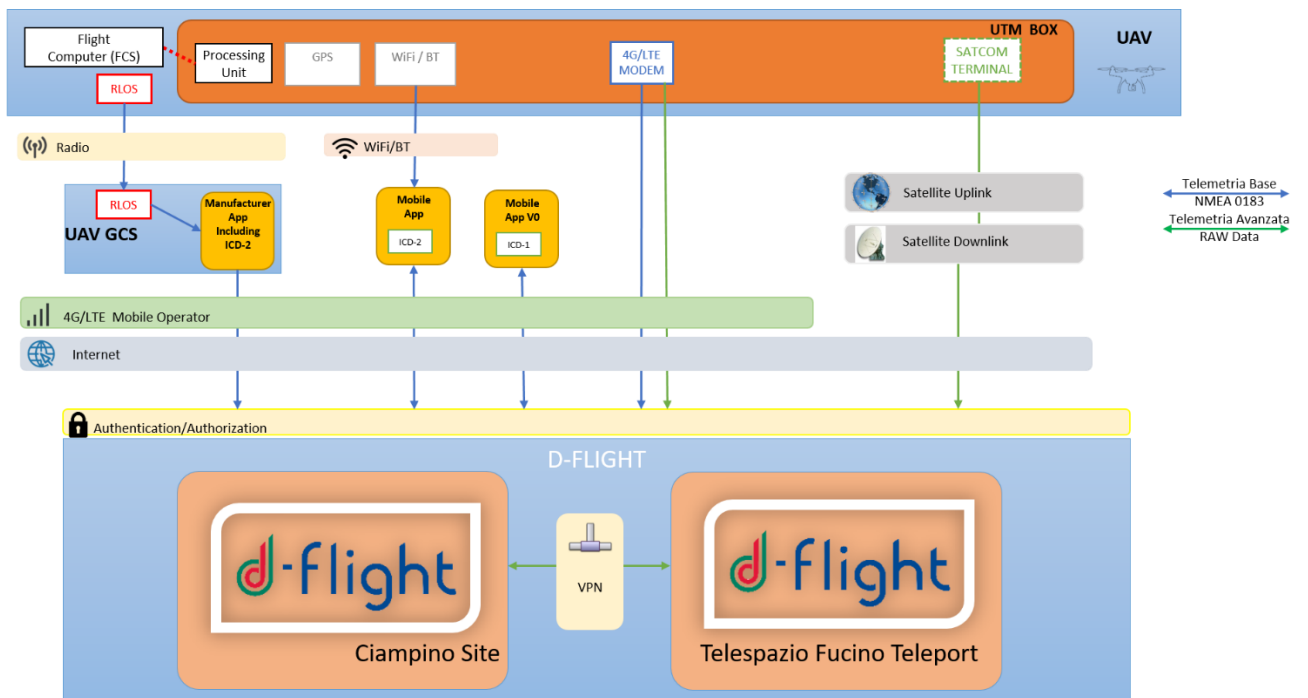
Flight Computer (FCS)

RLOS

Processing Unit

GPS

WiFi / BT

4G/LTE MODEM

SATCOM TERMINAL

UTM BOX

UAV

Radio

WiFi/BT

UAV GCS

RLOS

Manufacturer App Including ICD-2

Mobile App

ICD-2

Mobile App V0

ICD-1

Satellite Uplink

Satellite Downlink

Telemetria Base NMEA 0183

Telemetria Avanzata RAW Data

4G/LTE Mobile Operator

Internet

Authentication/Authorization

D-FLIGHT

d-flight

Ciampino Site

VPN

d-flight

Telespazio Fucino Teleport